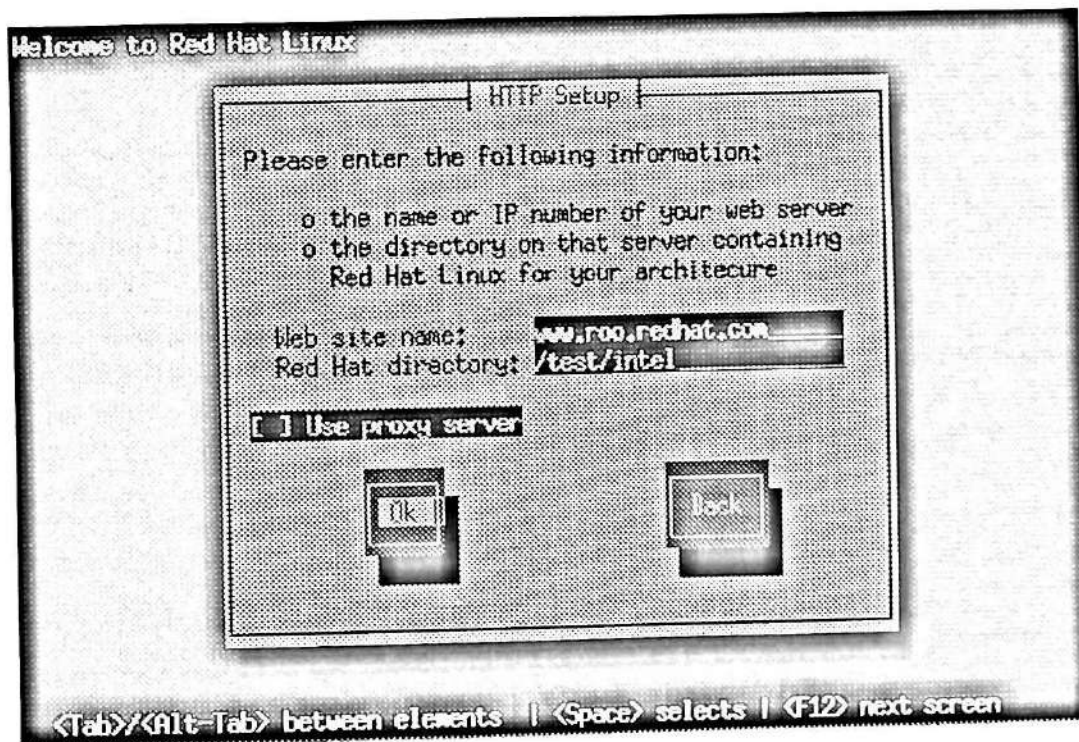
Welcome to Red Hat Linux

HTTP Setup

Please enter the following information:

o the name or IP number of your web server
o the directory on that server containing Red Hat Linux for your architecure

Web site name: www.roo.redhat.com
Red Hat directory: /test/intel

[ ] Use proxy server

Ok

Back

<Tab>/<Alt-Tab> between elements | <Space> selects | <F12> next screen